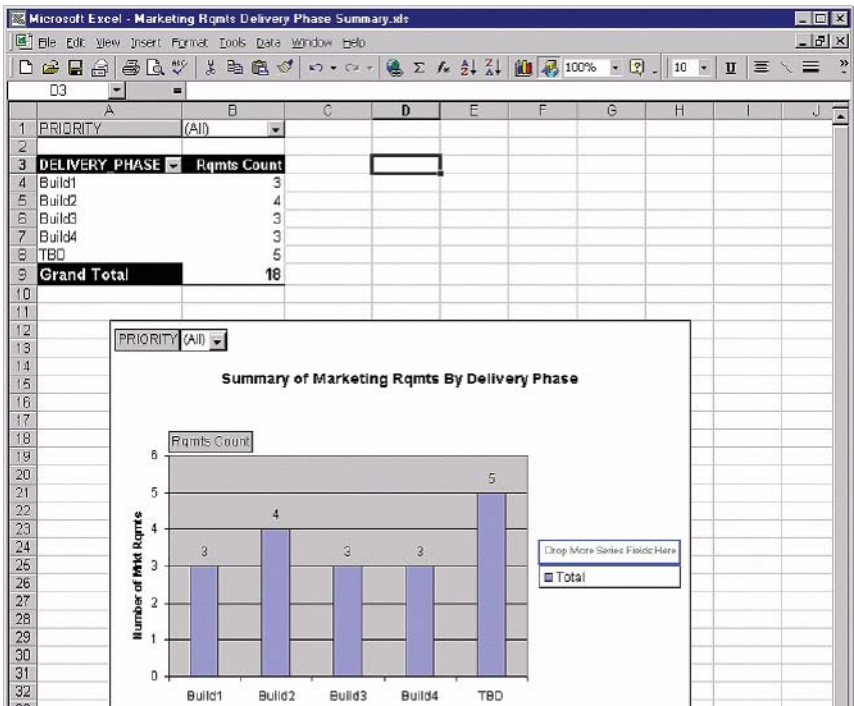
Microsoft Excel - Marketing Rqmts Delivery Phase Summary.xls

File Edit View Insert Format Tools Data Window Help

100% 10

D3 =

| | A | B | C | D | E | F | G | H | I | J |
|---|---|---|---|---|---|---|---|---|---|---|
| 1 | PRIORITY | (All) | | | | | | | | |
| 2 | | | | | | | | | | |
| 3 | DELIVERY_PHASE | Rqmts Count | | | | | | | | |
| 4 | Build1 | 3 | | | | | | | | |
| 5 | Build2 | 4 | | | | | | | | |
| 6 | Build3 | 3 | | | | | | | | |
| 7 | Build4 | 3 | | | | | | | | |
| 8 | TBD | 5 | | | | | | | | |
| 9 | Grand Total | 18 | | | | | | | | |

10 11 12 13 14 15 16 17 18 19 20 21 22 23 24 25 26 27 28 29 30 31 32

PRIORITY (All)

Summary of Marketing Rqmts By Delivery Phase

Rqmts Count

Number of Mrkt Rqmts

6 5 4 3 2 1 0

3 4 3 3 5

Build1 Build2 Build3 Build4 TBD

Drop More Series Fields Here

Total